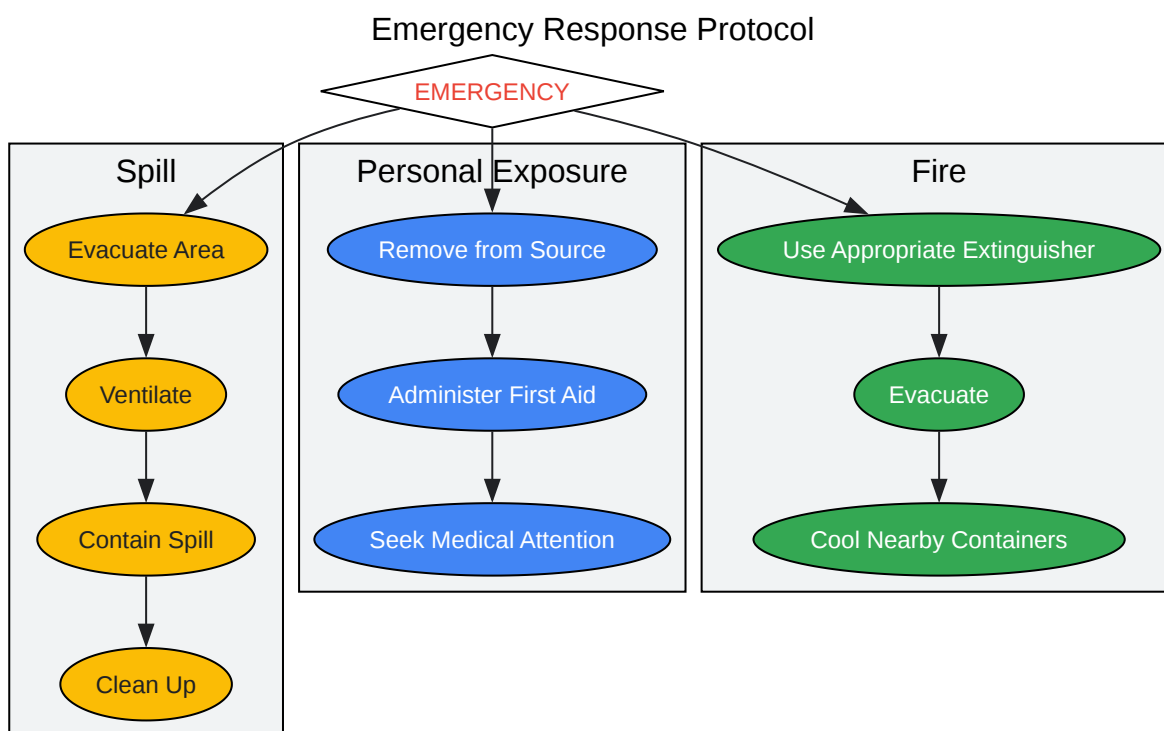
Emergency Response Protocol

EMERGENCY

Spill

Evacuate Area

Ventilate

Contain Spill

Clean Up

Personal Exposure

Remove from Source

Administer First Aid

Seek Medical Attention

Fire

Use Appropriate Extinguisher

Evacuate

Cool Nearby Containers